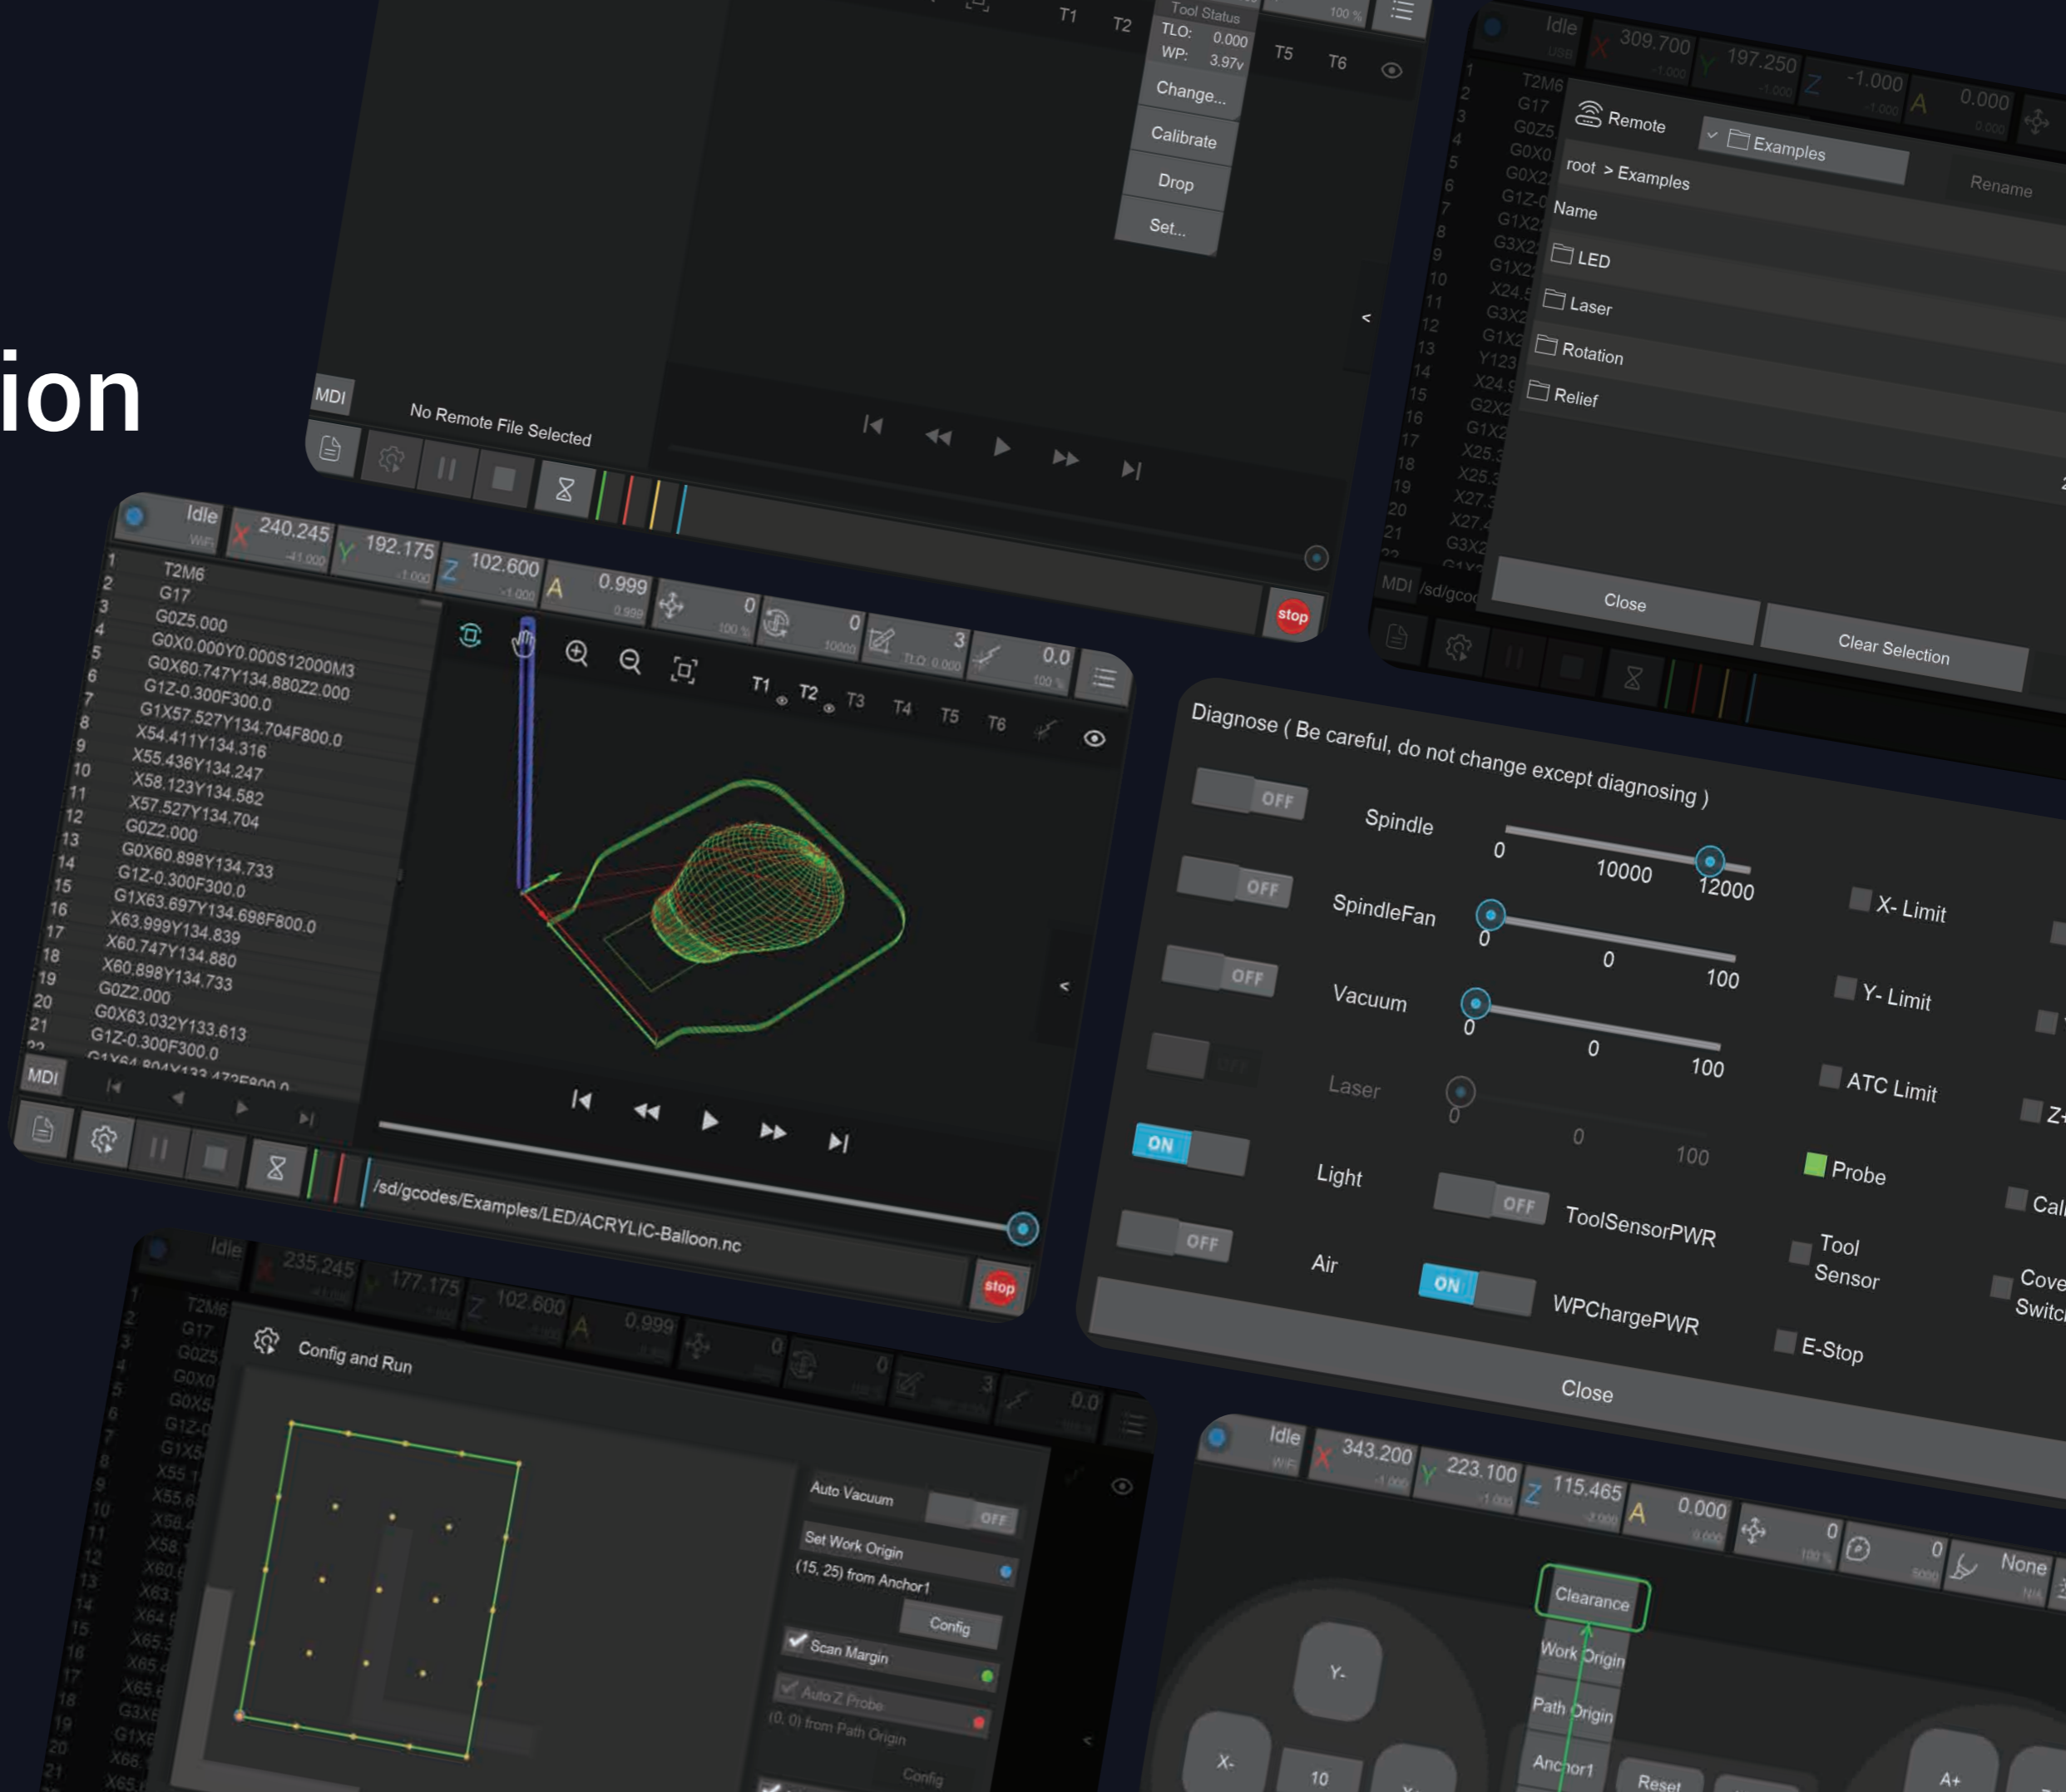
ion

Tool Status
TLO: 0.000
WP: 3.97v
T1 T2 T5 T6
Change...
Calibrate
Drop
Set...
MDI
No Remote File Selected
stop

Idle
X 309.700 Y 197.250 Z -1.000 A 0.000
Remote
Examples
root > Examples
Rename
Name
LED
Laser
Rotation
Relief
Close
Clear Selection
MDI /sd/gcoc

Idle
WiFi
X 240.245 Y 192.175 Z 102.600 A 0.999
0 0 3 0.0
1 T2M6
2 G17
3 G0Z5.000
4 G0X0.000Y0.000S12000M3
5 G0X60.747Y134.880Z2.000
6 G1Z-0.300F300.0
7 G1X57.527Y134.704F800.0
8 X54.411Y134.316
9 X55.436Y134.247
10 X58.123Y134.582
11 X57.527Y134.704
12 G0Z2.000
13 G0X60.898Y134.733
14 G1Z-0.300F300.0
15 G1X63.697Y134.698F800.0
16 X63.999Y134.839
17 X60.747Y134.880
18 X60.898Y134.733
19 G0Z2.000
20 G0X63.032Y133.613
21 G1Z-0.300F300.0
T1 T2 T3 T4 T5 T6
MDI
/sd/gcodes/Examples/LED/ACRYLIC-Balloon.nc
stop

Diagnose ( Be careful, do not change except diagnosing )
OFF Spindle 0 10000 12000
OFF SpindleFan 0 0 100
OFF Vacuum 0 0 100
Laser 0 0 100
ON Light
OFF Air
OFF ToolSensorPWR
ON WPChargePWR
X- Limit
Y- Limit
ATC Limit
Probe
Tool Sensor
E-Stop
Z+
Cal
Cove Switc
Close

Idle
235.245 177.175 102.600 0.999
Config and Run
Auto Vacuum OFF
Set Work Origin
(15, 25) from Anchor1
Config
Scan Margin
Auto Z Probe
(0, 0) from Path Origin
Config

Idle
WiFi
X 343.200 Y 223.100 Z 115.465 A 0.000
0 0 None
Clearance
Work Origin
Path Origin
Anchor1
Reset
Y-
X-
10
A+